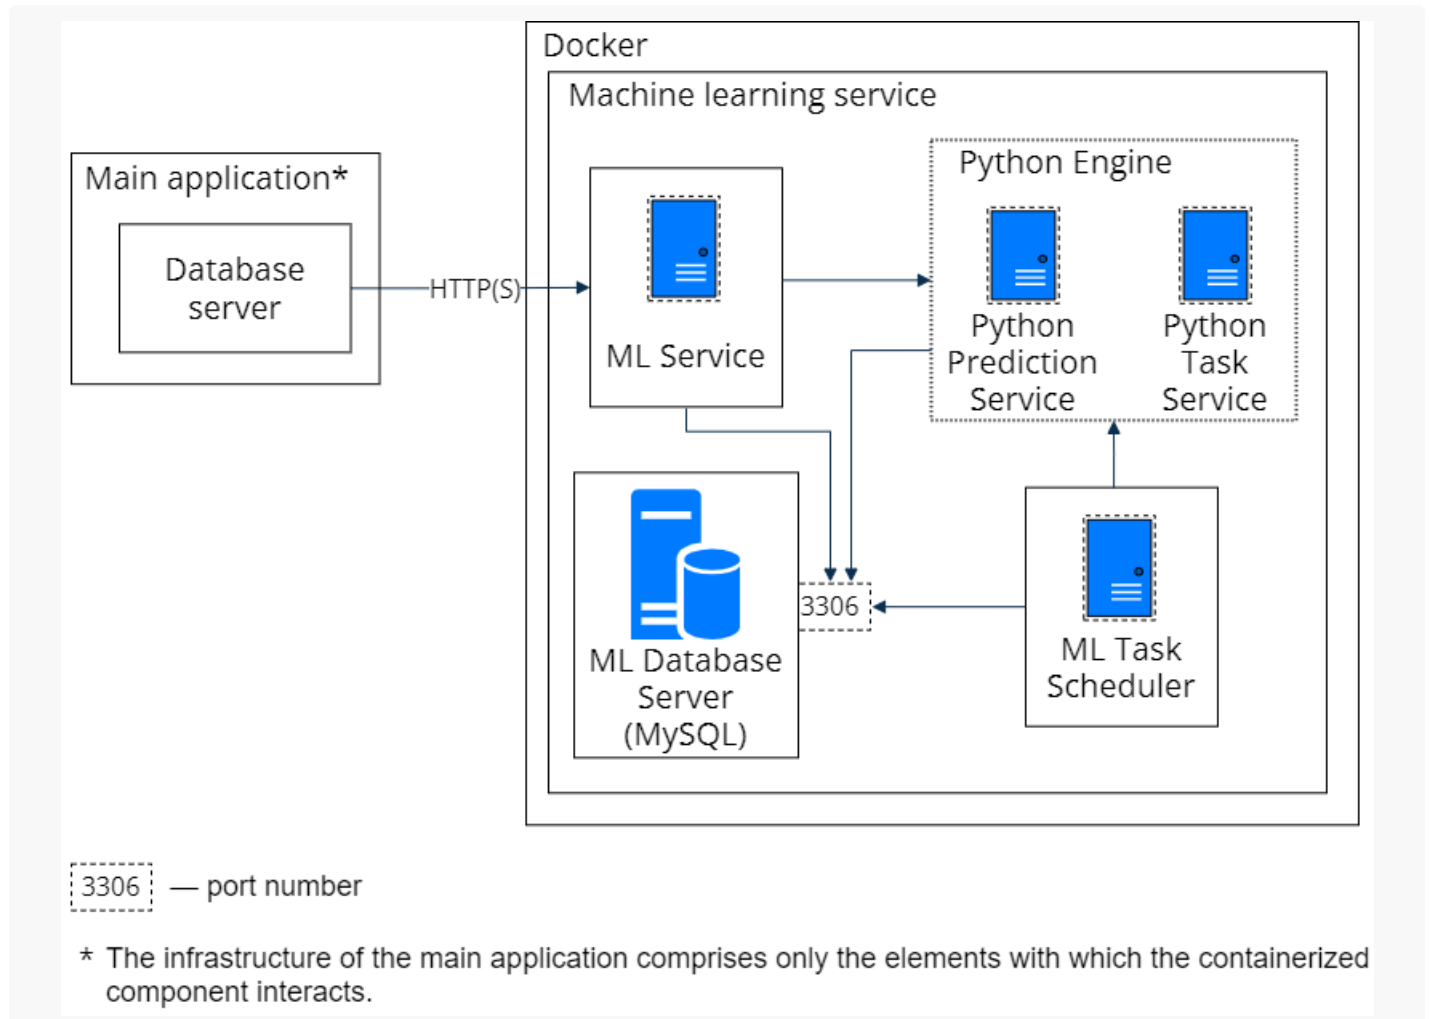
Docker

Machine learning service

Main application*

Database server

HTTP(S)

ML Service

Python Engine

Python Prediction Service

Python Task Service

ML Database Server (MySQL)

3306

ML Task Scheduler

3306 — port number

* The infrastructure of the main application comprises only the elements with which the containerized component interacts.